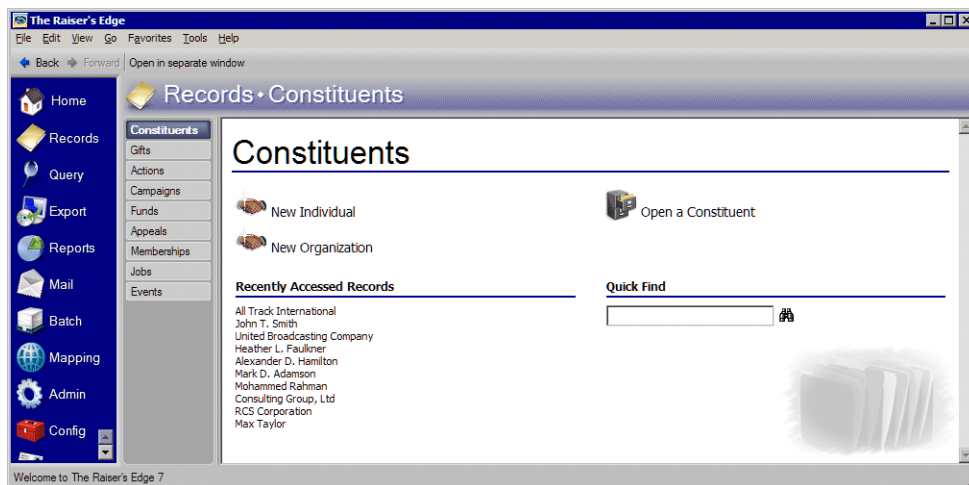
The Raiser's Edge

File Edit View Go Favorites Tools Help

Back Forward Open in separate window

Home
Records
Query
Export
Reports
Mail
Batch
Mapping
Admin
Config

Records • Constituents

Constituents
Gifts
Actions
Campaigns
Funds
Appeals
Memberships
Jobs
Events

Constituents

New Individual

New Organization

Open a Constituent

Recently Accessed Records

All Track International
John T. Smith
United Broadcasting Company
Heather L. Faulkner
Alexander D. Hamilton
Mark D. Adamson
Mohammed Rahman
Consulting Group, Ltd
RCS Corporation
Max Taylor

Quick Find

Welcome to The Raiser's Edge 7